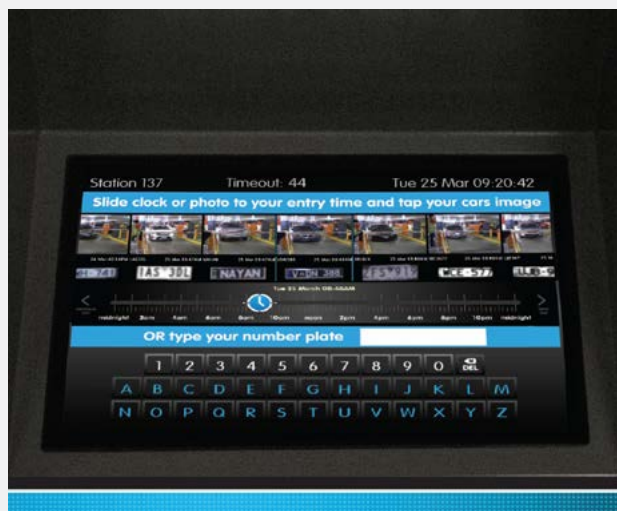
Station 137 Timeout: 44 Tue 25 Mar 09:20:42

Slide clock or photo to your entry time and tap your cars image

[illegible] IAS 30L NAYAN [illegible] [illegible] WCE-577 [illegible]

Tue 25 March 08:48AM

midnight 2am 4am 6am 8am 10am noon 2pm 4pm 6pm 8pm 10pm midnight

OR type your number plate

1 2 3 4 5 6 7 8 9 0 DEL

A B C D E F G H I J K L M

N O P Q R S T U V W X Y Z